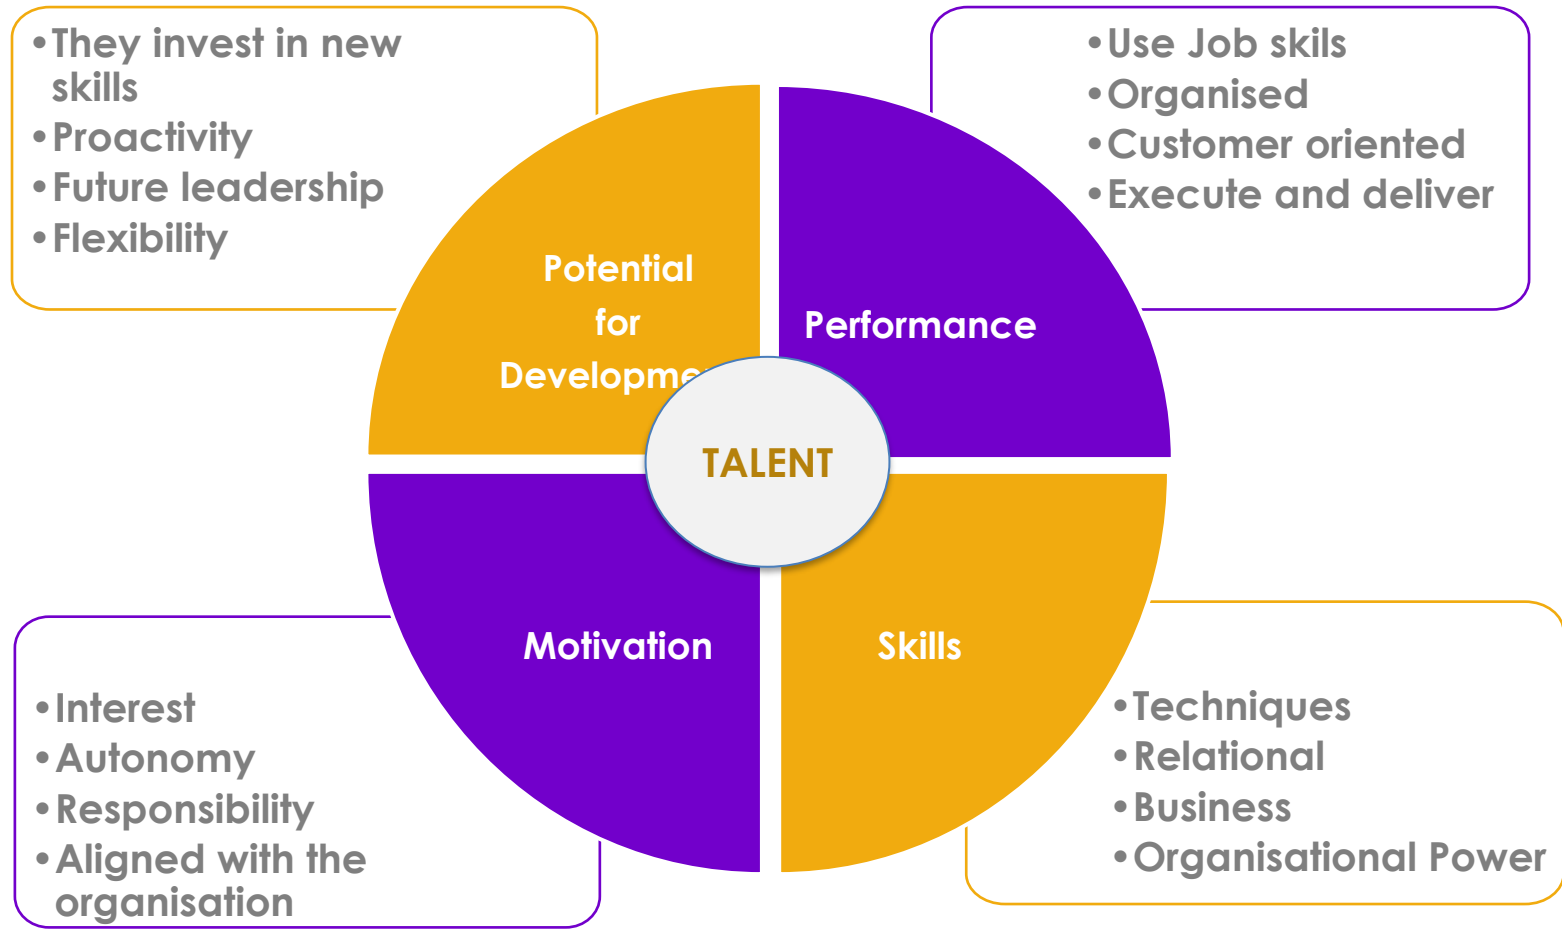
- They invest in new skills
- Proactivity
- Future leadership
- Flexibility

- Use Job skils
- Organised
- Customer oriented
- Execute and deliver

Potential for Developme

Performance

TALENT

Motivation

Skills

- Interest
- Autonomy
- Responsibility
- Aligned with the organisation

- Techniques
- Relational
- Business
- Organisational Power